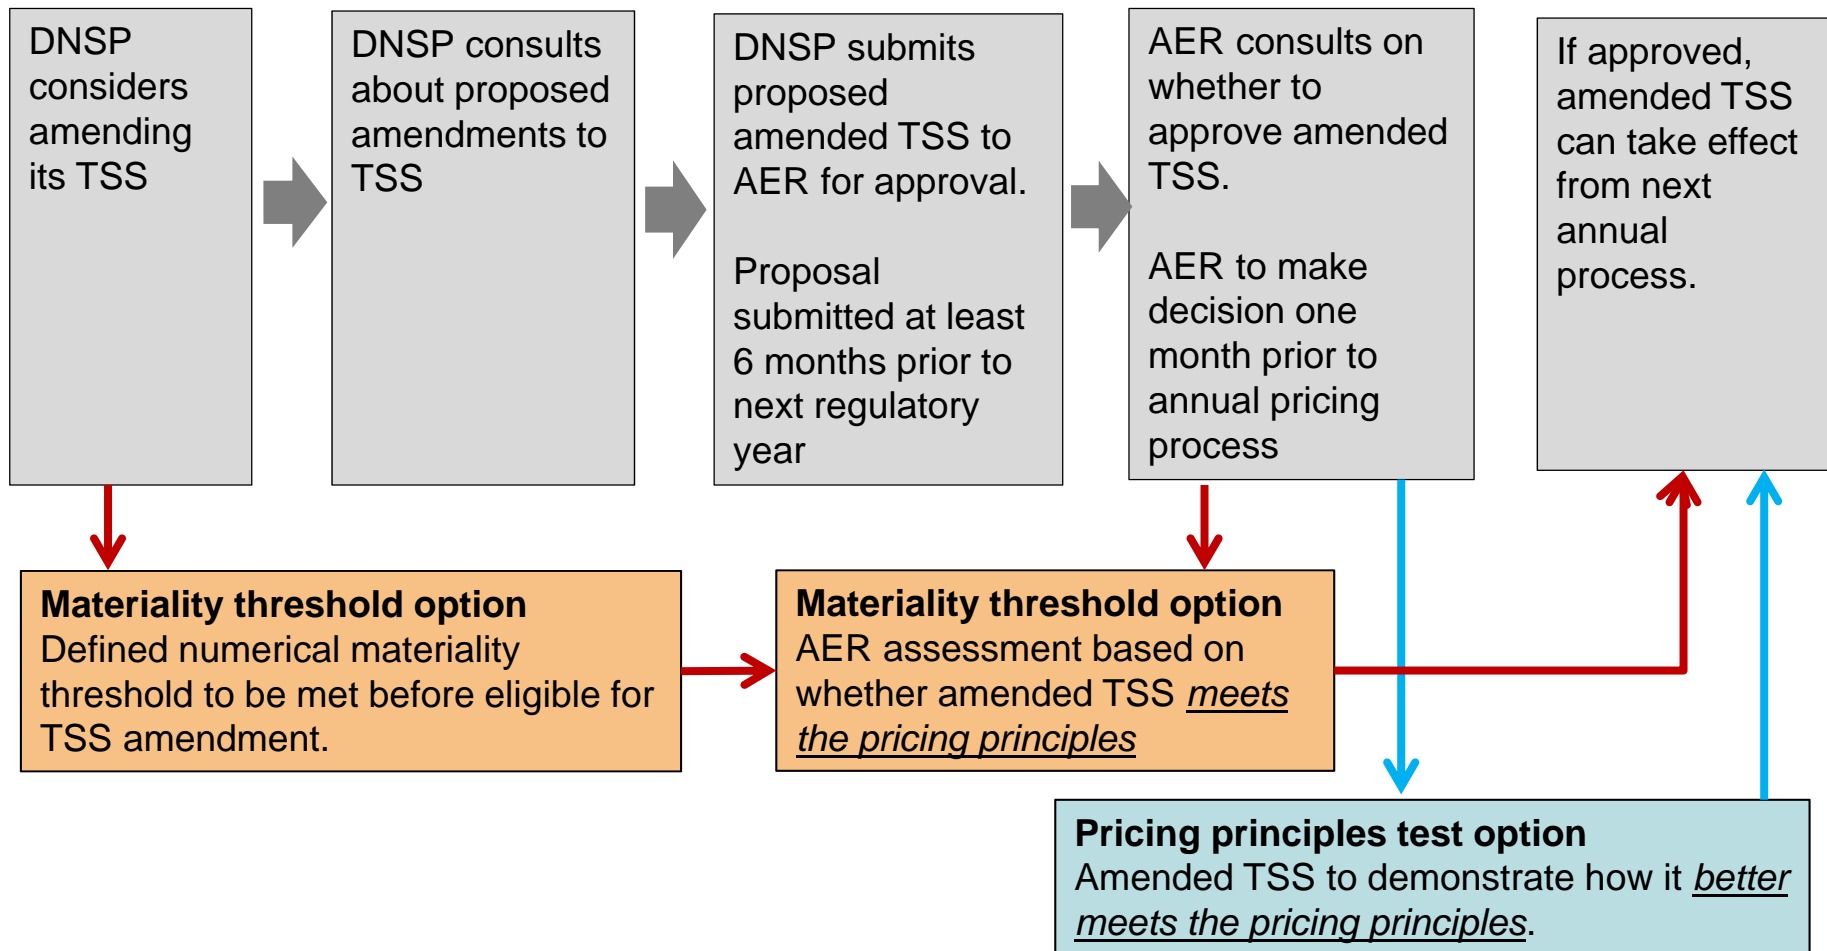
DNSP considers amending its TSS

DNSP consults about proposed amendments to TSS

DNSP submits proposed amended TSS to AER for approval.

Proposal submitted at least 6 months prior to next regulatory year

AER consults on whether to approve amended TSS.

AER to make decision one month prior to annual pricing process

If approved, amended TSS can take effect from next annual process.

**Materiality threshold option**
Defined numerical materiality threshold to be met before eligible for TSS amendment.

**Materiality threshold option**
AER assessment based on whether amended TSS *meets the pricing principles*

**Pricing principles test option**
Amended TSS to demonstrate how it *better meets the pricing principles*.